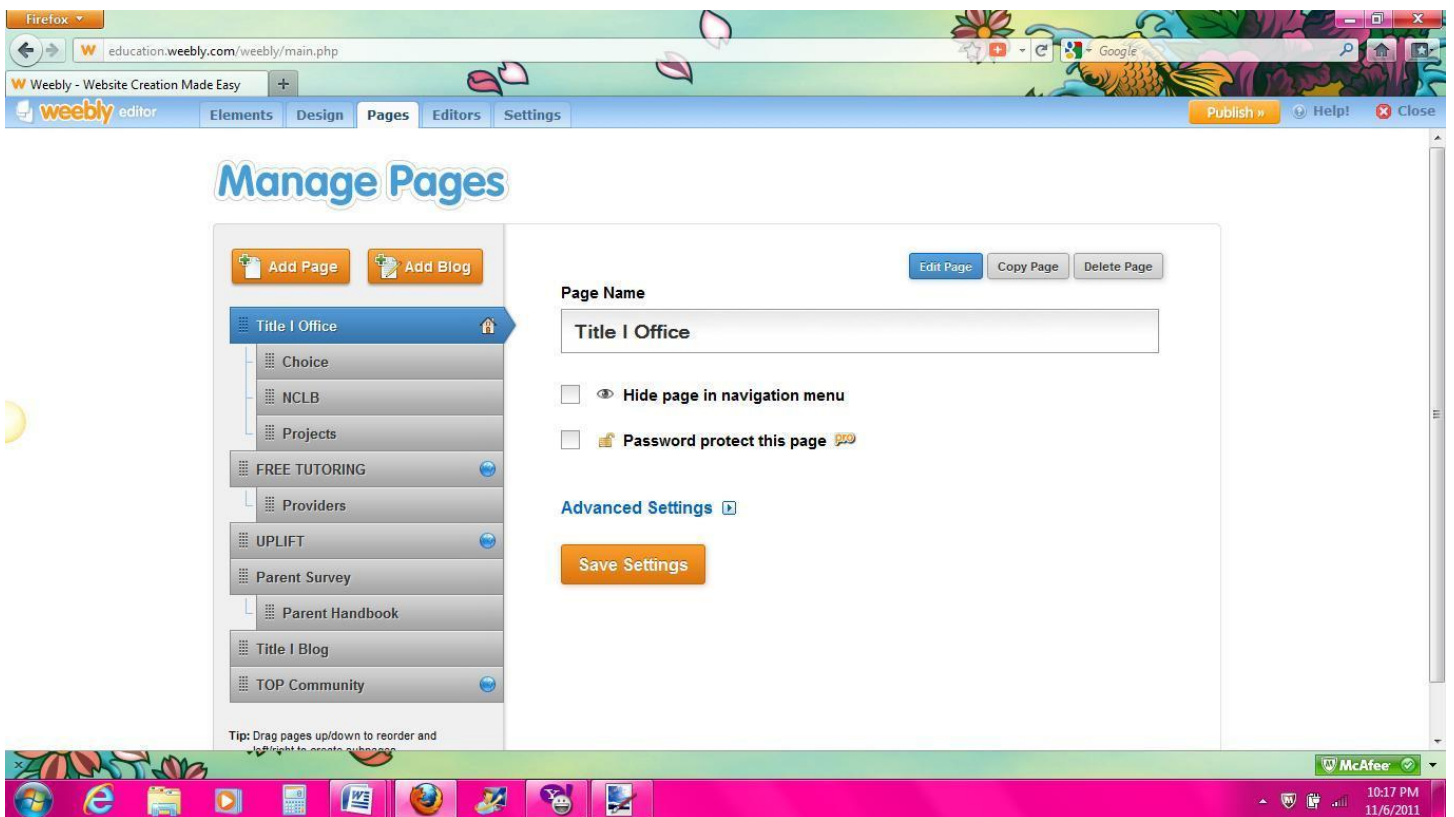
Firefox
education.weebly.com/weebly/main.php
Google
Weebly - Website Creation Made Easy
weebly editor
Elements Design Pages Editors Settings
Publish » Help! Close

Manage Pages

Add Page Add Blog

Title I Office
Choice
NCLB
Projects
FREE TUTORING
Providers
UPLIFT
Parent Survey
Parent Handbook
Title I Blog
TOP Community

Tip: Drag pages up/down to reorder and left/right to create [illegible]

Edit Page Copy Page Delete Page

Page Name

Title I Office

Hide page in navigation menu

Password protect this page PRO

Advanced Settings

Save Settings

McAfee
10:17 PM
11/6/2011